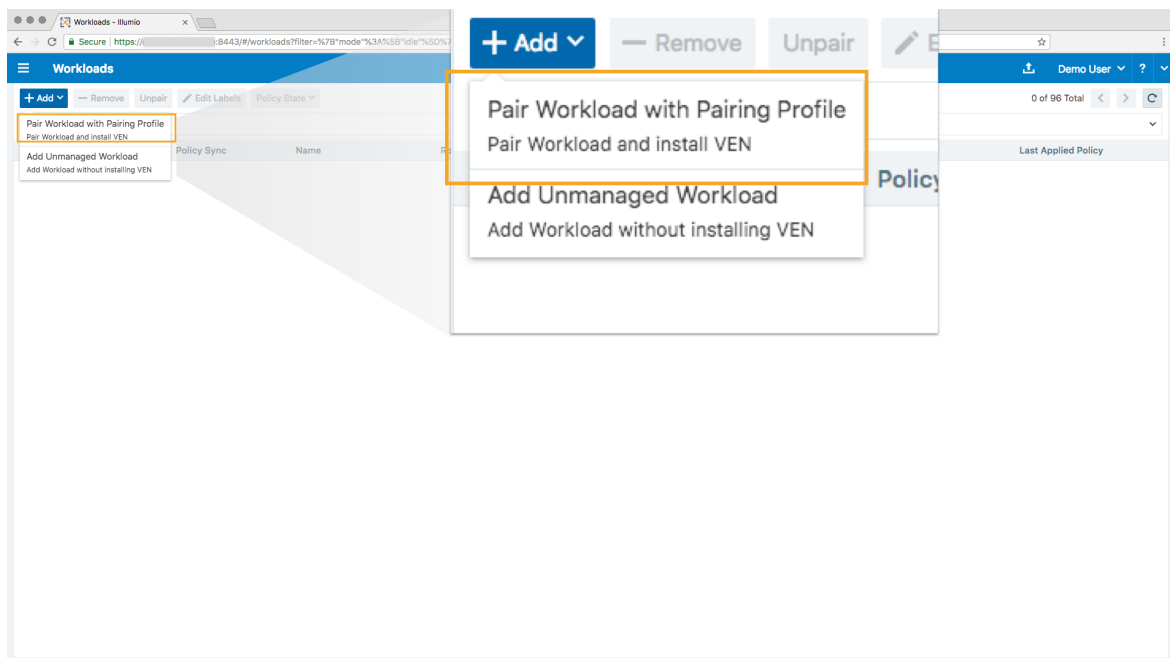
Workloads - Illumio

Secure https://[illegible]:8443/#/workloads?filter=%7B"mode"%3A%5B"idle"%5D%

Workloads

Demo User ?

+ Add — Remove Unpair Edit Labels Policy State

0 of 96 Total

Pair Workload with Pairing Profile
Pair Workload and install VEN

Add Unmanaged Workload
Add Workload without installing VEN

Policy Sync Name

Last Applied Policy

+ Add — Remove Unpair E

Pair Workload with Pairing Profile
Pair Workload and install VEN

Add Unmanaged Workload
Add Workload without installing VEN

Policy